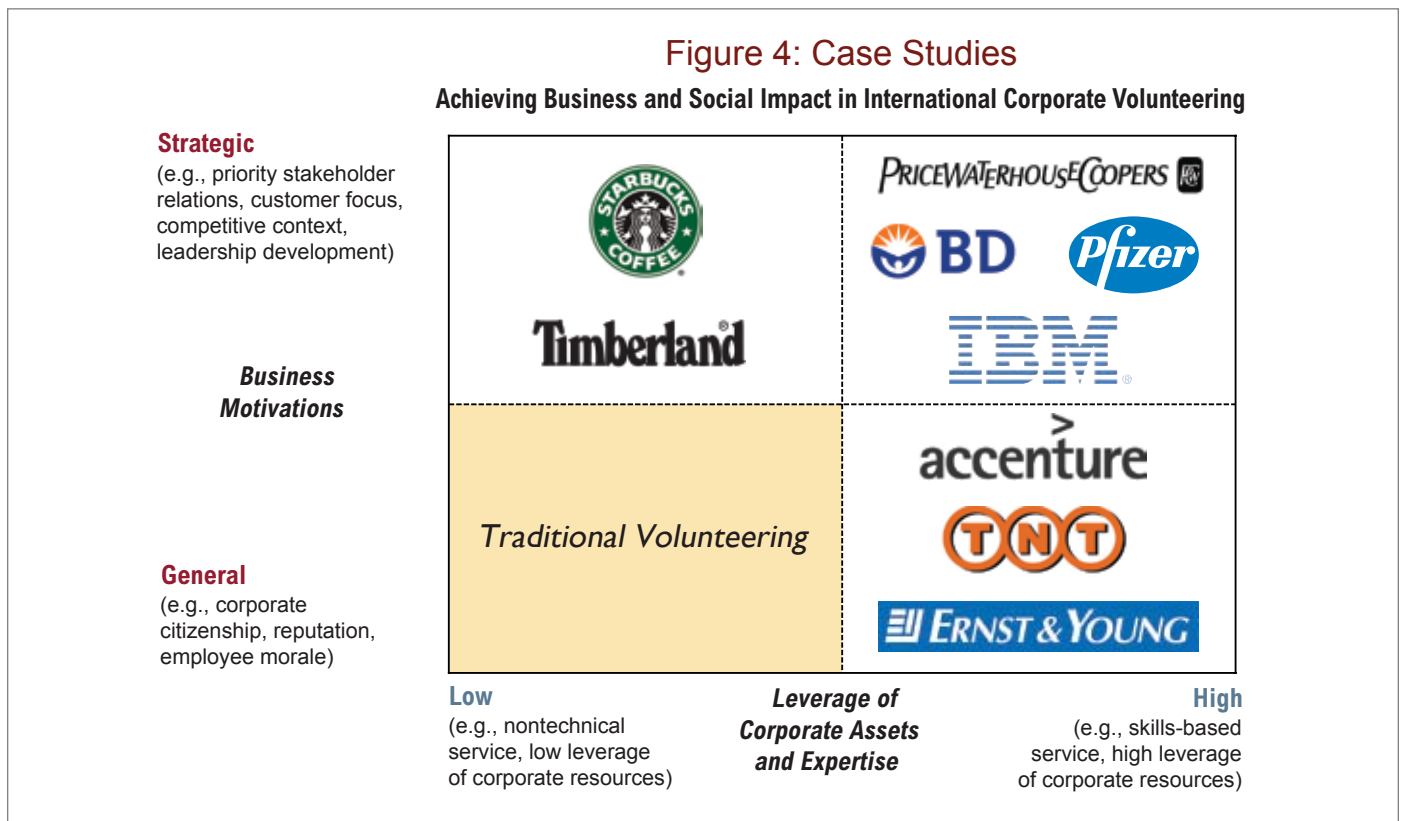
Figure 4: Case Studies

Achieving Business and Social Impact in International Corporate Volunteering

Strategic
(e.g., priority stakeholder relations, customer focus, competitive context, leadership development)

Business Motivations

General
(e.g., corporate citizenship, reputation, employee morale)

STARBUCKS COFFEE

Timberland

PRICEWATERHOUSECOOPERS

BD

Pfizer

IBM

Traditional Volunteering

accenture

TNT

ERNST & YOUNG

Low
(e.g., nontechnical service, low leverage of corporate resources)

Leverage of Corporate Assets and Expertise

High
(e.g., skills-based service, high leverage of corporate resources)